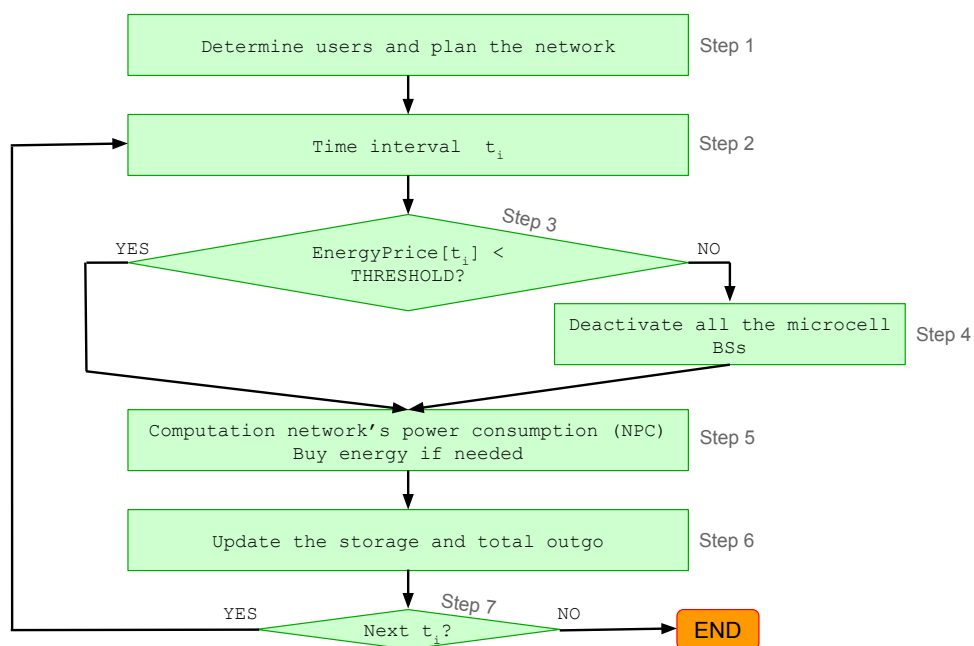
Determine users and plan the network

Step 1

Time interval $t_i$

Step 2

Step 3

YES

EnergyPrice[$t_i$] < THRESHOLD?

NO

Deactivate all the microcell BSs

Step 4

Computation network’s power consumption (NPC)
Buy energy if needed

Step 5

Update the storage and total outgo

Step 6

YES

Step 7

Next $t_i$?

NO

END